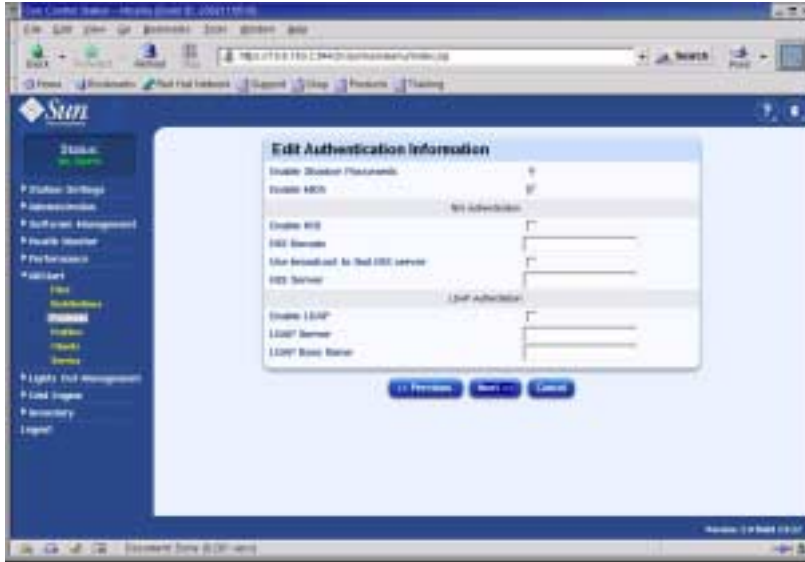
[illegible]

File Edit View Go Bookmarks Tools Window Help

Back Forward Reload Stop

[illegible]

Search Print

Home Bookmarks Red Hat Network Support Shop Products Training

Sun

Status
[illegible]

Station Settings
Administration
Software Management
Health Monitor
Performance
NIS Start
Files
Notifications
Protocols
Profiles
Clients
Service
Lights Out Management
Grid Engine
Inventory
Logout

Edit Authentication Information

| | |
|---|---|
| Enable Shadow Passwords | |
| Enable MD5 | |
| NIS Authentication | |
| Enable NIS | |
| NIS Domain | |
| Use broadcast to find NIS server | |
| NIS Server | |
| LDAP Authentication | |
| Enable LDAP | |
| LDAP Server | |
| LDAP Base Name | |

<< Previous Next >> Cancel

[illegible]

Document: Done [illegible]